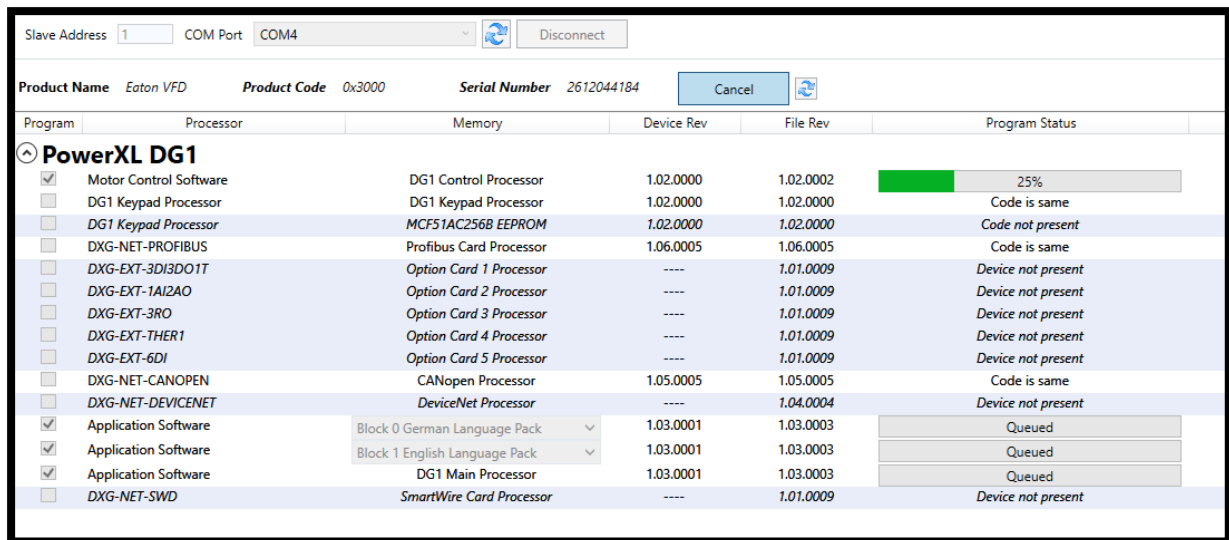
Slave Address 1 COM Port COM4 Disconnect

Product Name Eaton VFD Product Code 0x3000 Serial Number 2612044184 Cancel

| Program | Processor | Memory | Device Rev | File Rev | Program Status |
|---|---|---|---|---|---|
| PowerXL DG1 | | | | | |
| ✓ | Motor Control Software | DG1 Control Processor | 1.02.0000 | 1.02.0002 | 25% |
| | DG1 Keypad Processor | DG1 Keypad Processor | 1.02.0000 | 1.02.0000 | Code is same |
| | DG1 Keypad Processor | MCF51AC256B EEPROM | 1.02.0000 | 1.02.0000 | Code not present |
| | DXG-NET-PROFIBUS | Profibus Card Processor | 1.06.0005 | 1.06.0005 | Code is same |
| | DXG-EXT-3DI3DO1T | Option Card 1 Processor | ---- | 1.01.0009 | Device not present |
| | DXG-EXT-1AI2AO | Option Card 2 Processor | ---- | 1.01.0009 | Device not present |
| | DXG-EXT-3RO | Option Card 3 Processor | ---- | 1.01.0009 | Device not present |
| | DXG-EXT-THER1 | Option Card 4 Processor | ---- | 1.01.0009 | Device not present |
| | DXG-EXT-6DI | Option Card 5 Processor | ---- | 1.01.0009 | Device not present |
| | DXG-NET-CANOPEN | CANopen Processor | 1.05.0005 | 1.05.0005 | Code is same |
| | DXG-NET-DEVICENET | DeviceNet Processor | ---- | 1.04.0004 | Device not present |
| ✓ | Application Software | Block 0 German Language Pack | 1.03.0001 | 1.03.0003 | Queued |
| ✓ | Application Software | Block 1 English Language Pack | 1.03.0001 | 1.03.0003 | Queued |
| ✓ | Application Software | DG1 Main Processor | 1.03.0001 | 1.03.0003 | Queued |
| | DXG-NET-SWD | SmartWire Card Processor | ---- | 1.01.0009 | Device not present |